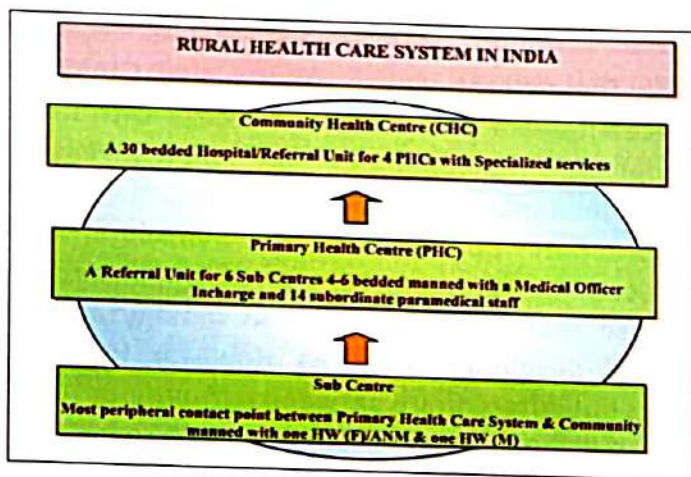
RURAL HEALTH CARE SYSTEM IN INDIA

Community Health Centre (CHC)

A 30 bedded Hospital/Referral Unit for 4 PHCs with Specialized services

Primary Health Centre (PHC)

A Referral Unit for 6 Sub Centres 4-6 bedded manned with a Medical Officer Incharge and 14 subordinate paramedical staff

Sub Centre

Most peripheral contact point between Primary Health Care System & Community manned with one HW (F)/ANM & one HW (M)